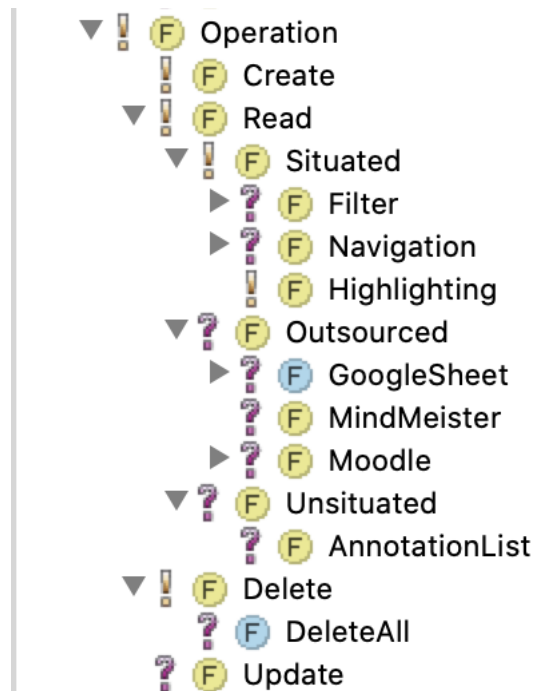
! F Operation
! F Create
! F Read
! F Situated
? F Filter
? F Navigation
! F Highlighting
? F Outsourced
? F GoogleSheet
? F MindMeister
? F Moodle
? F Unsituated
? F AnnotationList
! F Delete
? F DeleteAll
? F Update